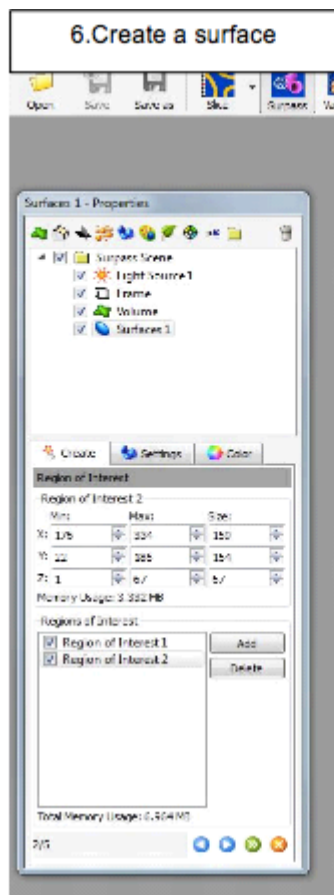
6.Create a surface

Open Save Save as Slice Surpass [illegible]

Surfaces 1 - Properties

Surpass Scene
Light Source 1
Frame
Volume
Surfaces 1

Create Settings Color

Region of Interest

Region of Interest 2
Min: Max: Size:
X: 176 334 159
Y: 22 385 154
Z: 1 67 67
Memory Usage: 3.332 MB

Regions of Interest
Region of Interest 1
Region of Interest 2
Add
Delete

Total Memory Usage: 6.564 MB

2/5